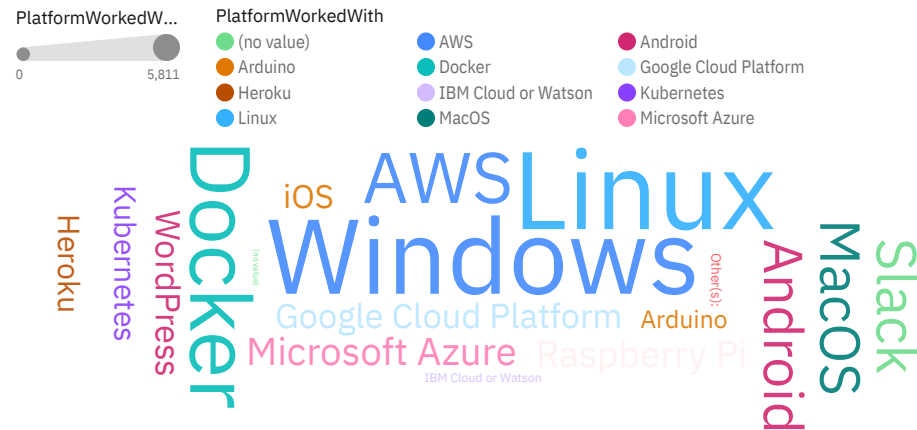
PlatformWorkedW...

0

5,811

PlatformWorkedWith

(no value)
AWS
Android
Arduino
Docker
Google Cloud Platform
Heroku
IBM Cloud or Watson
Kubernetes
Linux
MacOS
Microsoft Azure

Heroku
Kubernetes
WordPress
Docker
iOS
AWS
Linux
Windows
(no value)
Other(s):
Android
MacOS
Slack
Google Cloud Platform
Arduino
Microsoft Azure
Raspberry Pi
IBM Cloud or Watson